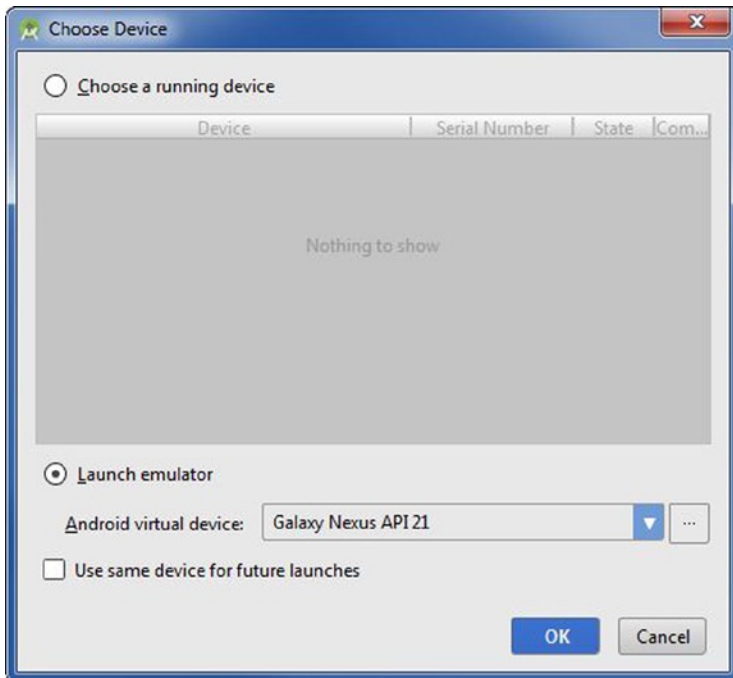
Choose Device

Choose a running device

| Device | Serial Number | State | Com... |
|---|---|---|---|

Nothing to show

Launch emulator

Android virtual device: Galaxy Nexus API 21 ...

Use same device for future launches

OK Cancel